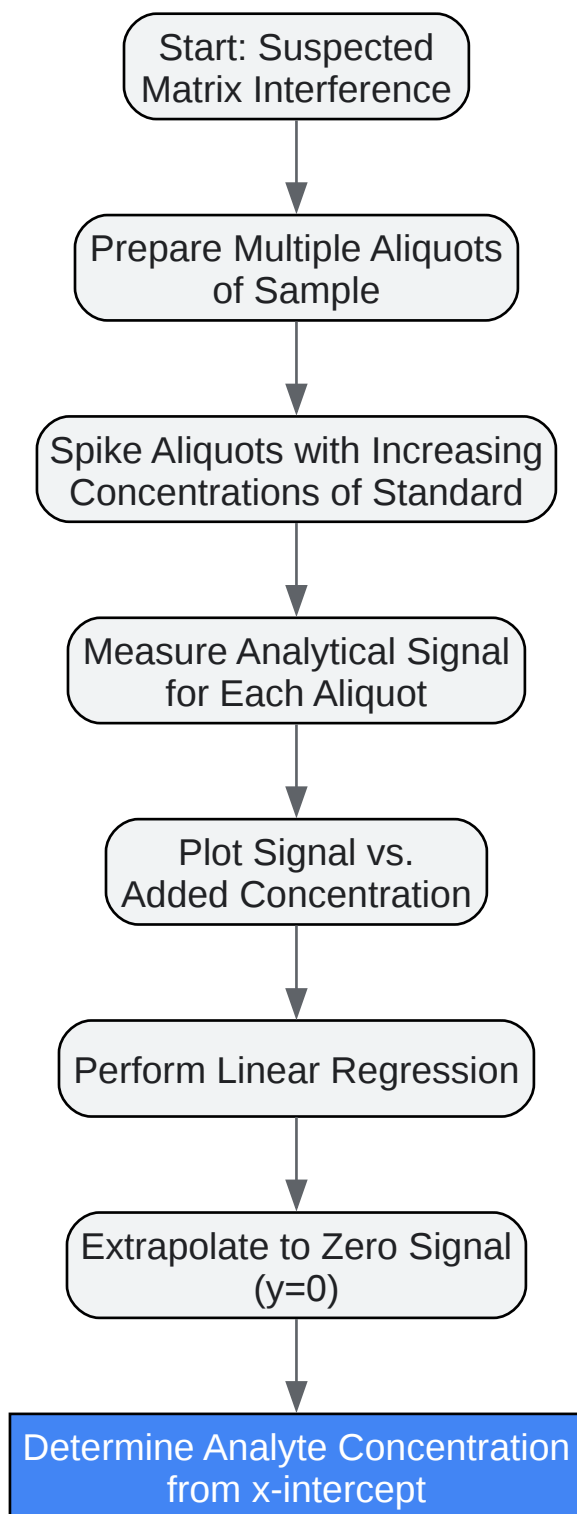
Start: Suspected Matrix Interference

Prepare Multiple Aliquots of Sample

Spike Aliquots with Increasing Concentrations of Standard

Measure Analytical Signal for Each Aliquot

Plot Signal vs. Added Concentration

Perform Linear Regression

Extrapolate to Zero Signal (y=0)

Determine Analyte Concentration from x-intercept